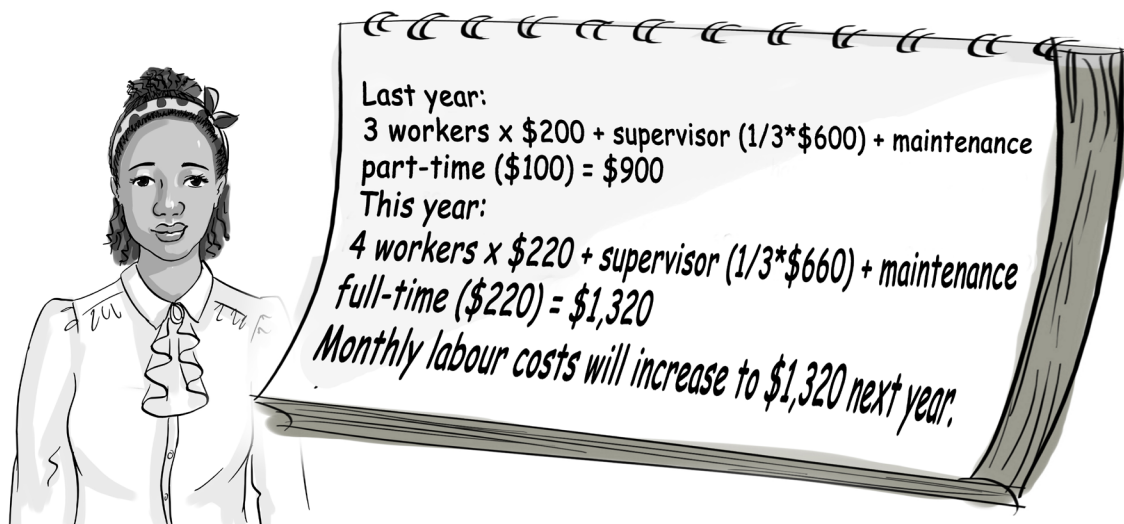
Last year:
3 workers x \$200 + supervisor (1/3*\$600) + maintenance part-time (\$100) = \$900
This year:
4 workers x \$220 + supervisor (1/3*\$660) + maintenance full-time (\$220) = \$1,320
Monthly labour costs will increase to \$1,320 next year.